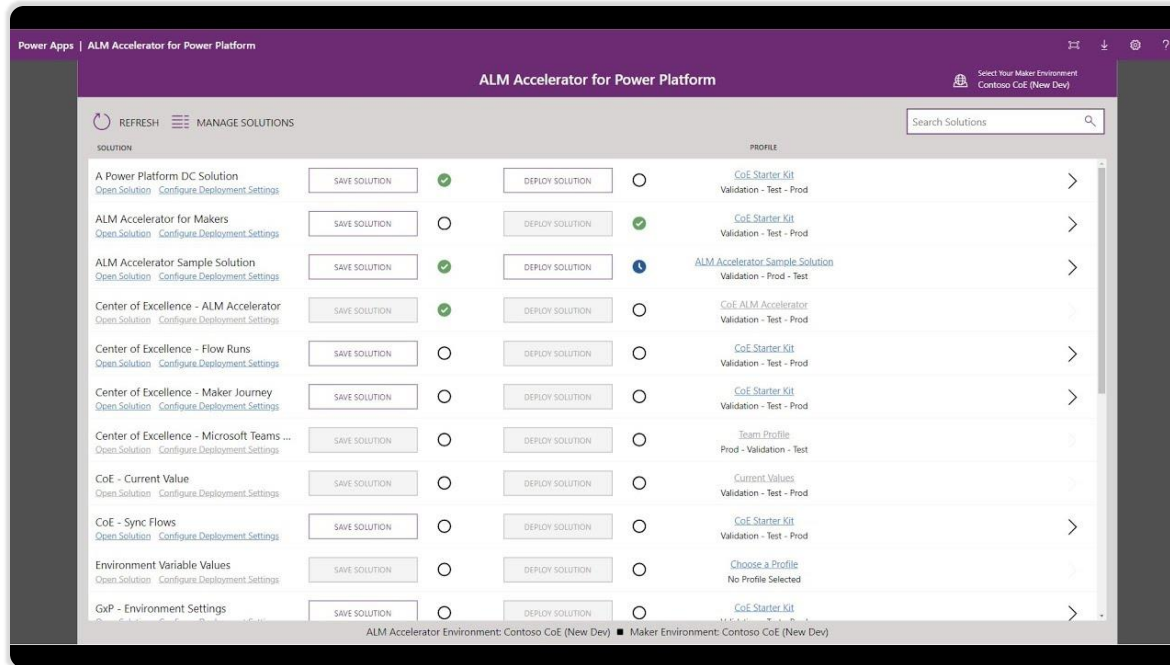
Power Apps | ALM Accelerator for Power Platform

ALM Accelerator for Power Platform

Select Your Maker Environment
Contoso CoE (New Dev)

REFRESH MANAGE SOLUTIONS

Search Solutions

SOLUTION

PROFILE

| SOLUTION | | | | | PROFILE |
|---|---|---|---|---|---|
| A Power Platform DC Solution<br>Open Solution Configure Deployment Settings | SAVE SOLUTION | | DEPLOY SOLUTION | | CoE Starter Kit<br>Validation - Test - Prod |
| ALM Accelerator for Makers<br>Open Solution Configure Deployment Settings | SAVE SOLUTION | | DEPLOY SOLUTION | | CoE Starter Kit<br>Validation - Test - Prod |
| ALM Accelerator Sample Solution<br>Open Solution Configure Deployment Settings | SAVE SOLUTION | | DEPLOY SOLUTION | | ALM Accelerator Sample Solution<br>Validation - Prod - Test |
| Center of Excellence - ALM Accelerator<br>Open Solution Configure Deployment Settings | SAVE SOLUTION | | DEPLOY SOLUTION | | CoE ALM Accelerator<br>Validation - Test - Prod |
| Center of Excellence - Flow Runs<br>Open Solution Configure Deployment Settings | SAVE SOLUTION | | DEPLOY SOLUTION | | CoE Starter Kit<br>Validation - Test - Prod |
| Center of Excellence - Maker Journey<br>Open Solution Configure Deployment Settings | SAVE SOLUTION | | DEPLOY SOLUTION | | CoE Starter Kit<br>Validation - Test - Prod |
| Center of Excellence - Microsoft Teams ...<br>Open Solution Configure Deployment Settings | SAVE SOLUTION | | DEPLOY SOLUTION | | Team Profile<br>Prod - Validation - Test |
| CoE - Current Value<br>Open Solution Configure Deployment Settings | SAVE SOLUTION | | DEPLOY SOLUTION | | Current Values<br>Validation - Test - Prod |
| CoE - Sync Flows<br>Open Solution Configure Deployment Settings | SAVE SOLUTION | | DEPLOY SOLUTION | | CoE Starter Kit<br>Validation - Test - Prod |
| Environment Variable Values<br>Open Solution Configure Deployment Settings | SAVE SOLUTION | | DEPLOY SOLUTION | | Choose a Profile<br>No Profile Selected |
| GxP - Environment Settings<br>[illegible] | SAVE SOLUTION | | DEPLOY SOLUTION | | CoE Starter Kit<br>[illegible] |

ALM Accelerator Environment: Contoso CoE (New Dev) ■ Maker Environment: Contoso CoE (New Dev)